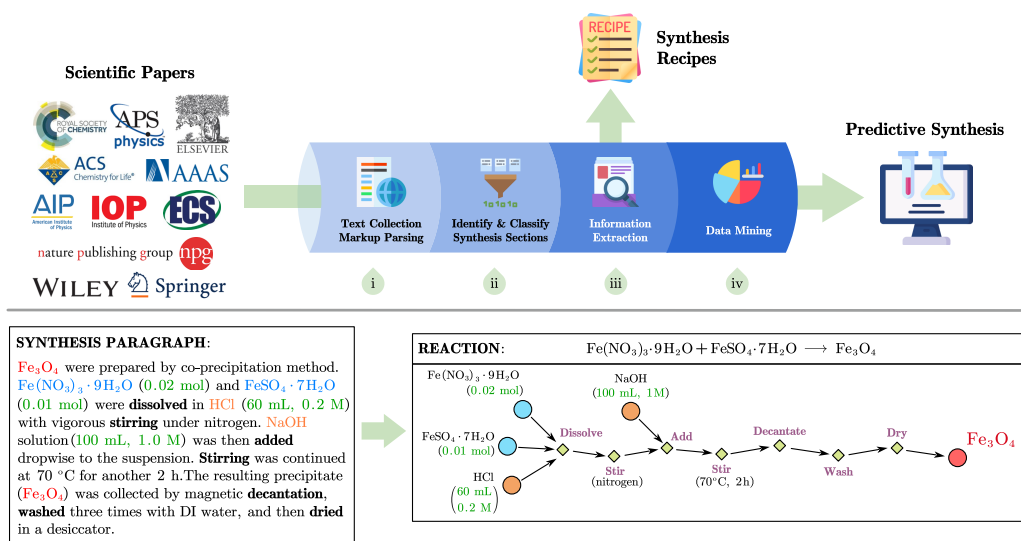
Scientific Papers

ROYAL SOCIETY OF CHEMISTRY
APS physics
ELSEVIER
ACS Chemistry for Life
AAAS
AIP American Institute of Physics
IOP Institute of Physics
ECS
nature publishing group npg
WILEY Springer

RECIPE

Synthesis Recipes

Text Collection Markup Parsing

1a1a1a

Identify & Classify Synthesis Sections

Information Extraction

Data Mining

Predictive Synthesis

i

ii

iii

iv

SYNTHESIS PARAGRAPH:

$Fe_3O_4$ were prepared by co-precipitation method. $Fe(NO_3)_3 \cdot 9H_2O$ (0.02 mol) and $FeSO_4 \cdot 7H_2O$ (0.01 mol) were **dissolved** in HCl (60 mL, 0.2 M) with vigorous **stirring** under nitrogen. NaOH solution (100 mL, 1.0 M) was then **added** dropwise to the suspension. **Stirring** was continued at 70 °C for another 2 h. The resulting precipitate ($Fe_3O_4$) was collected by magnetic **decantation**, **washed** three times with DI water, and then **dried** in a desiccator.

REACTION: $Fe(NO_3)_3 \cdot 9H_2O + FeSO_4 \cdot 7H_2O \longrightarrow Fe_3O_4$

$Fe(NO_3)_3 \cdot 9H_2O$
(0.02 mol)

$FeSO_4 \cdot 7H_2O$
(0.01 mol)

HCl
(60 mL, 0.2 M)

NaOH
(100 mL, 1M)

Dissolve

Stir
(nitrogen)

Add

Stir
(70°C, 2h)

Decantate

Wash

Dry

$Fe_3O_4$